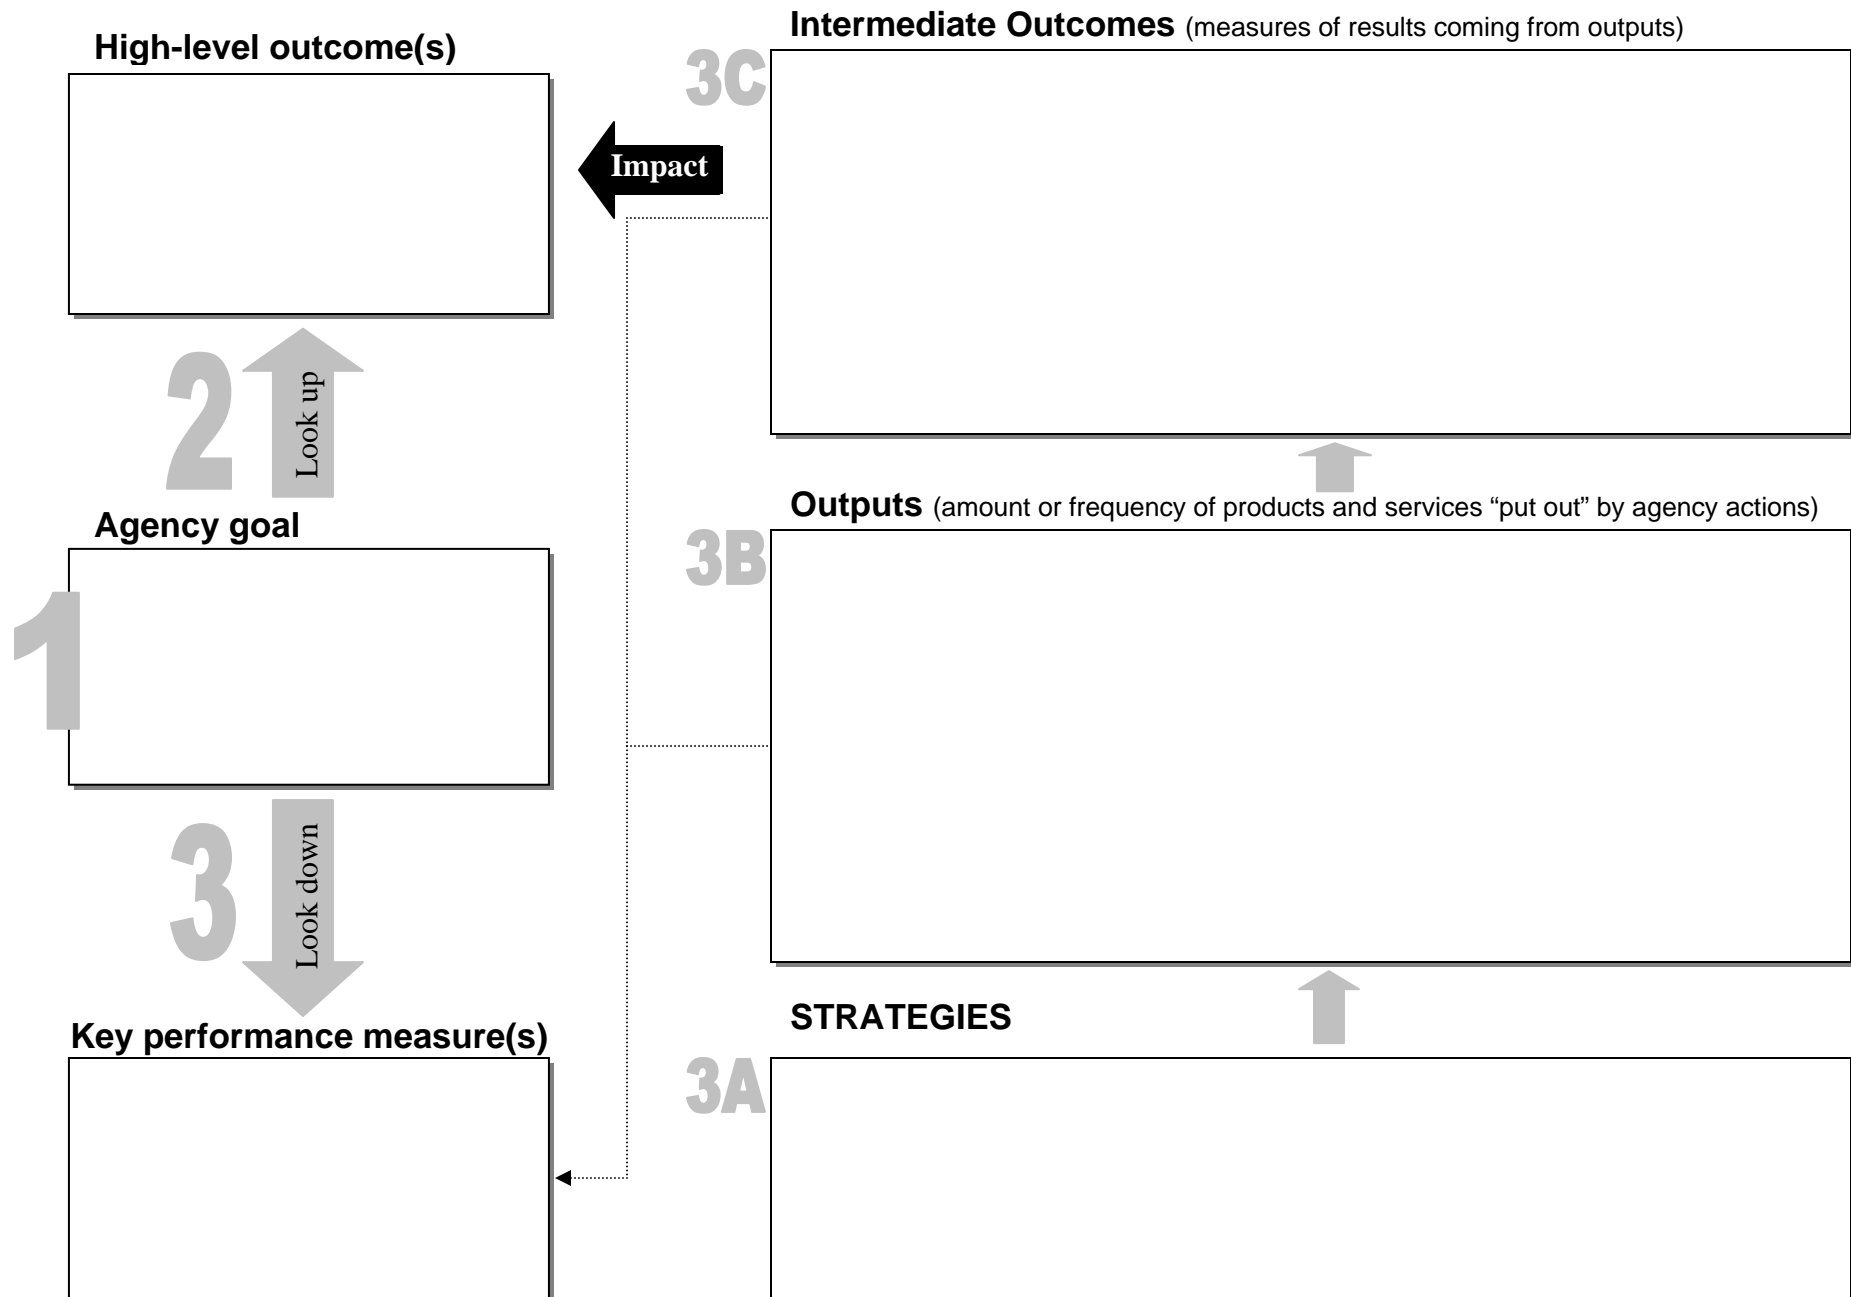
High-level outcome(s)

Impact

2

Look up

Agency goal

1

3

Look down

Key performance measure(s)

Intermediate Outcomes (measures of results coming from outputs)

3C

Outputs (amount or frequency of products and services "put out" by agency actions)

3B

STRATEGIES

3A